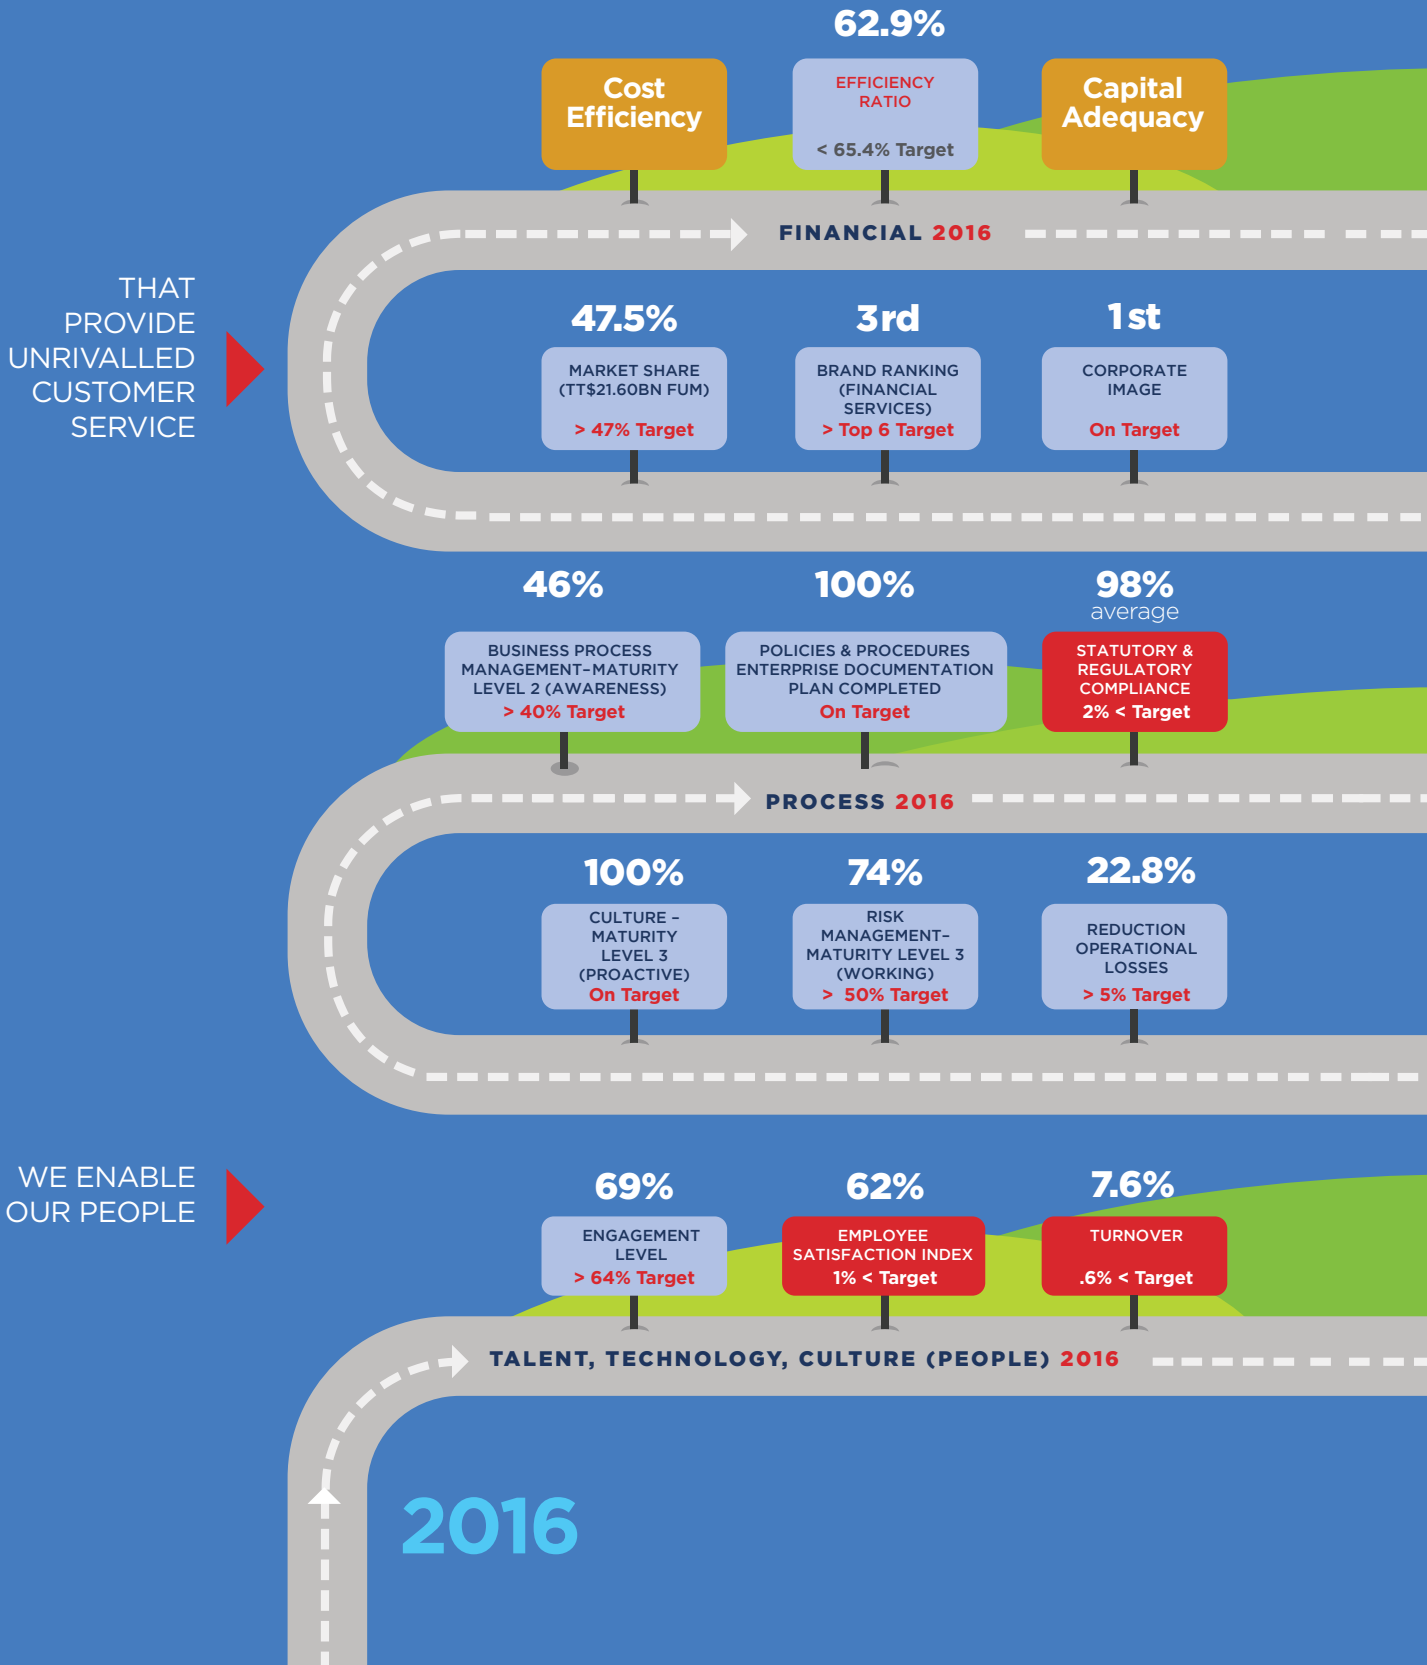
62.9%

Cost Efficiency

EFFICIENCY RATIO

< 65.4% Target

Capital Adequacy

FINANCIAL 2016

THAT PROVIDE UNRIVALLED CUSTOMER SERVICE

47.5%

MARKET SHARE (TT$21.60BN FUM)

> 47% Target

3rd

BRAND RANKING (FINANCIAL SERVICES)

> Top 6 Target

1st

CORPORATE IMAGE

On Target

46%

BUSINESS PROCESS MANAGEMENT-MATURITY LEVEL 2 (AWARENESS)

> 40% Target

100%

POLICIES & PROCEDURES ENTERPRISE DOCUMENTATION PLAN COMPLETED

On Target

98%
average

STATUTORY & REGULATORY COMPLIANCE

2% < Target

PROCESS 2016

100%

CULTURE - MATURITY LEVEL 3 (PROACTIVE)

On Target

74%

RISK MANAGEMENT-MATURITY LEVEL 3 (WORKING)

> 50% Target

22.8%

REDUCTION OPERATIONAL LOSSES

> 5% Target

WE ENABLE OUR PEOPLE

69%

ENGAGEMENT LEVEL

> 64% Target

62%

EMPLOYEE SATISFACTION INDEX

1% < Target

7.6%

TURNOVER

.6% < Target

TALENT, TECHNOLOGY, CULTURE (PEOPLE) 2016

2016